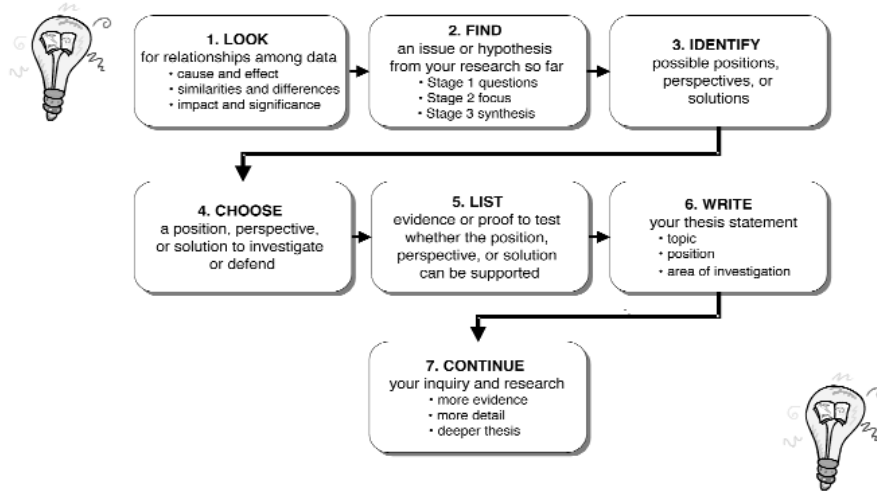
1. LOOK
for relationships among data
• cause and effect
• similarities and differences
• impact and significance

2. FIND
an issue or hypothesis from your research so far
• Stage 1 questions
• Stage 2 focus
• Stage 3 synthesis

3. IDENTIFY
possible positions, perspectives, or solutions

4. CHOOSE
a position, perspective, or solution to investigate or defend

5. LIST
evidence or proof to test whether the position, perspective, or solution can be supported

6. WRITE
your thesis statement
• topic
• position
• area of investigation

7. CONTINUE
your inquiry and research
• more evidence
• more detail
• deeper thesis